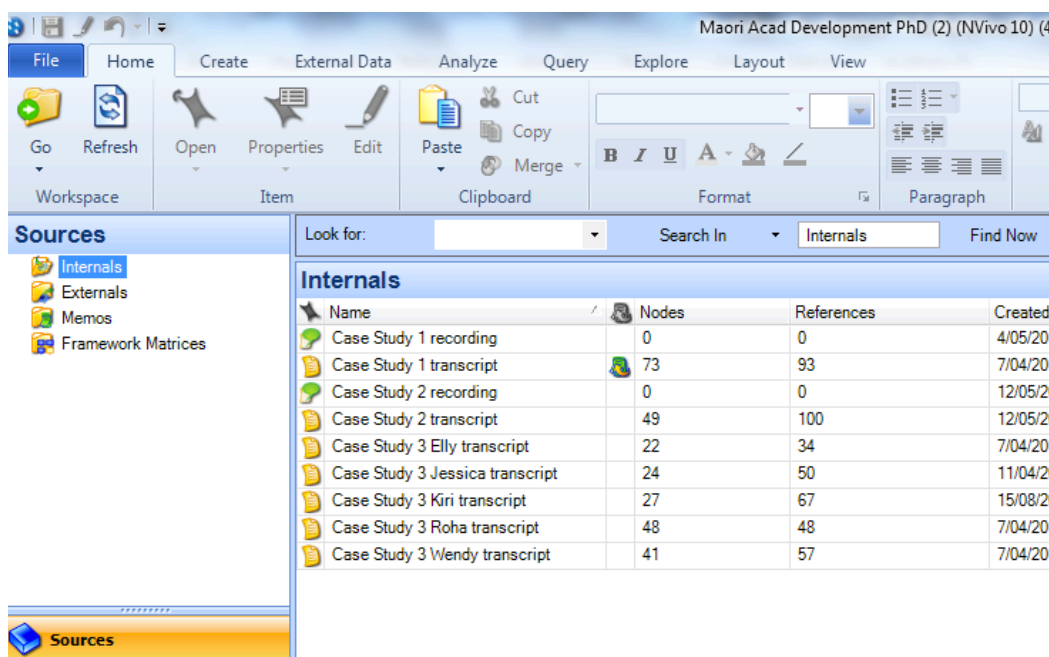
Maori Acad Development PhD (2) (NVivo 10) (4

File | Home | Create | External Data | Analyze | Query | Explore | Layout | View

Go | Refresh | Open | Properties | Edit | Paste | Cut | Copy | Merge

B I U A

Workspace | Item | Clipboard | Format | Paragraph

Sources

Internals
Externals
Memos
Framework Matrices

Look for: | Search In | Internals | Find Now

Internals

| Name | | Nodes | References | Created |
|---|---|---|---|---|
| Case Study 1 recording | | 0 | 0 | 4/05/20 |
| Case Study 1 transcript | | 73 | 93 | 7/04/20 |
| Case Study 2 recording | | 0 | 0 | 12/05/2 |
| Case Study 2 transcript | | 49 | 100 | 12/05/2 |
| Case Study 3 Elly transcript | | 22 | 34 | 7/04/20 |
| Case Study 3 Jessica transcript | | 24 | 50 | 11/04/2 |
| Case Study 3 Kiri transcript | | 27 | 67 | 15/08/2 |
| Case Study 3 Roha transcript | | 48 | 48 | 7/04/20 |
| Case Study 3 Wendy transcript | | 41 | 57 | 7/04/20 |

Sources